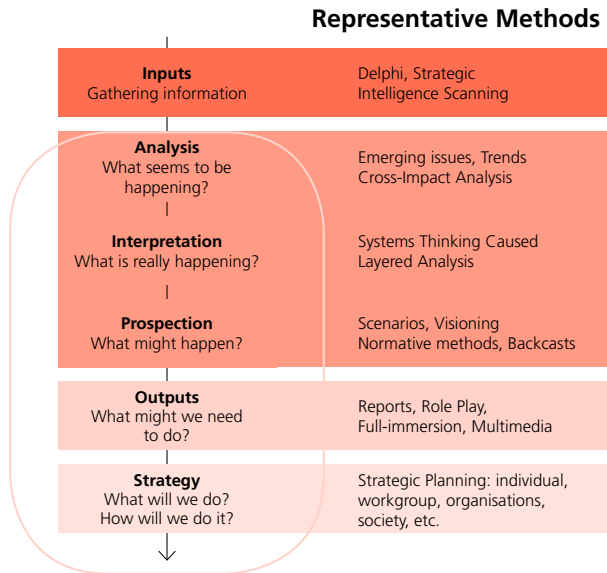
Representative Methods

| | |
|---|---|
| **Inputs** Gathering information | Delphi, Strategic Intelligence Scanning |
| **Analysis** What seems to be happening? | Emerging issues, Trends Cross-Impact Analysis |
| **Interpretation** What is really happening? | Systems Thinking Caused Layered Analysis |
| **Prospection** What might happen? | Scenarios, Visioning Normative methods, Backcasts |
| **Outputs** What might we need to do? | Reports, Role Play, Full-immersion, Multimedia |
| **Strategy** What will we do? How will we do it? | Strategic Planning: individual, workgroup, organisations, society, etc. |